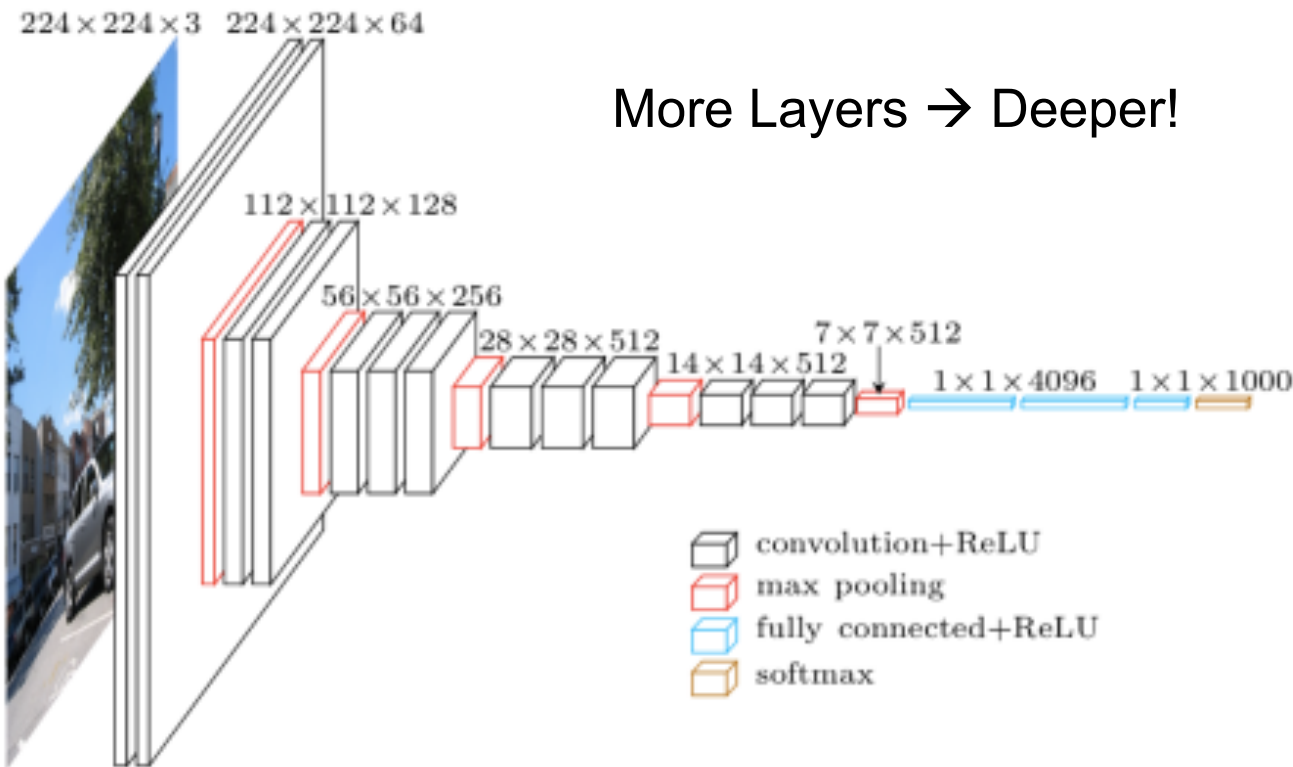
$224 \times 224 \times 3$ $224 \times 224 \times 64$

More Layers → Deeper!

$112 \times 112 \times 128$

$56 \times 56 \times 256$

$28 \times 28 \times 512$

$14 \times 14 \times 512$

$7 \times 7 \times 512$

$1 \times 1 \times 4096$

$1 \times 1 \times 1000$

convolution+ReLU
max pooling
fully connected+ReLU
softmax